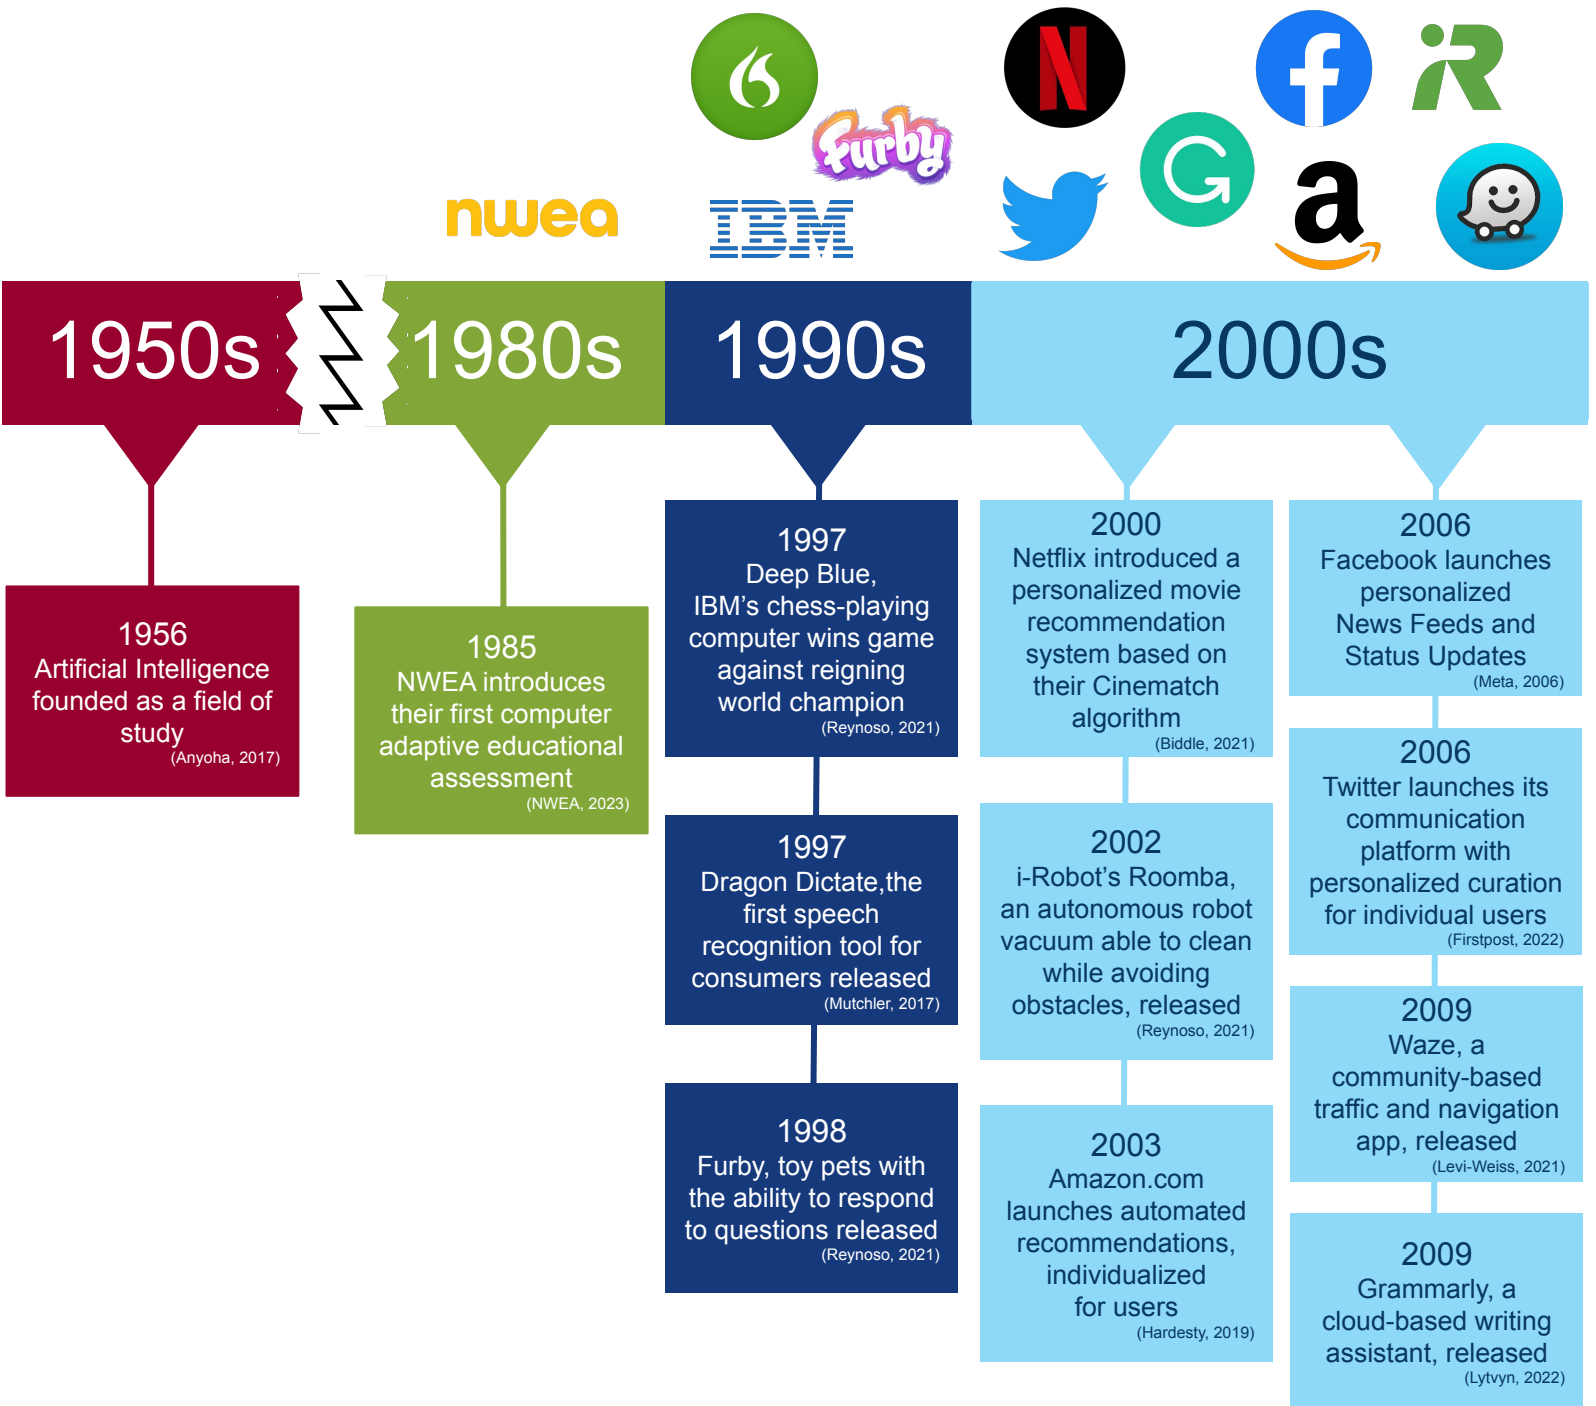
nwea

IBM

Furby

a

1950s

1980s

1990s

2000s

1956
Artificial Intelligence founded as a field of study
(Anyoha, 2017)

1985
NWEA introduces their first computer adaptive educational assessment
(NWEA, 2023)

1997
Deep Blue, IBM's chess-playing computer wins game against reigning world champion
(Reynoso, 2021)

1997
Dragon Dictate,the first speech recognition tool for consumers released
(Mutchler, 2017)

1998
Furby, toy pets with the ability to respond to questions released
(Reynoso, 2021)

2000
Netflix introduced a personalized movie recommendation system based on their Cinematch algorithm
(Biddle, 2021)

2002
i-Robot's Roomba, an autonomous robot vacuum able to clean while avoiding obstacles, released
(Reynoso, 2021)

2003
Amazon.com launches automated recommendations, individualized for users
(Hardesty, 2019)

2006
Facebook launches personalized News Feeds and Status Updates
(Meta, 2006)

2006
Twitter launches its communication platform with personalized curation for individual users
(Firstpost, 2022)

2009
Waze, a community-based traffic and navigation app, released
(Levi-Weiss, 2021)

2009
Grammarly, a cloud-based writing assistant, released
(Lytvyn, 2022)